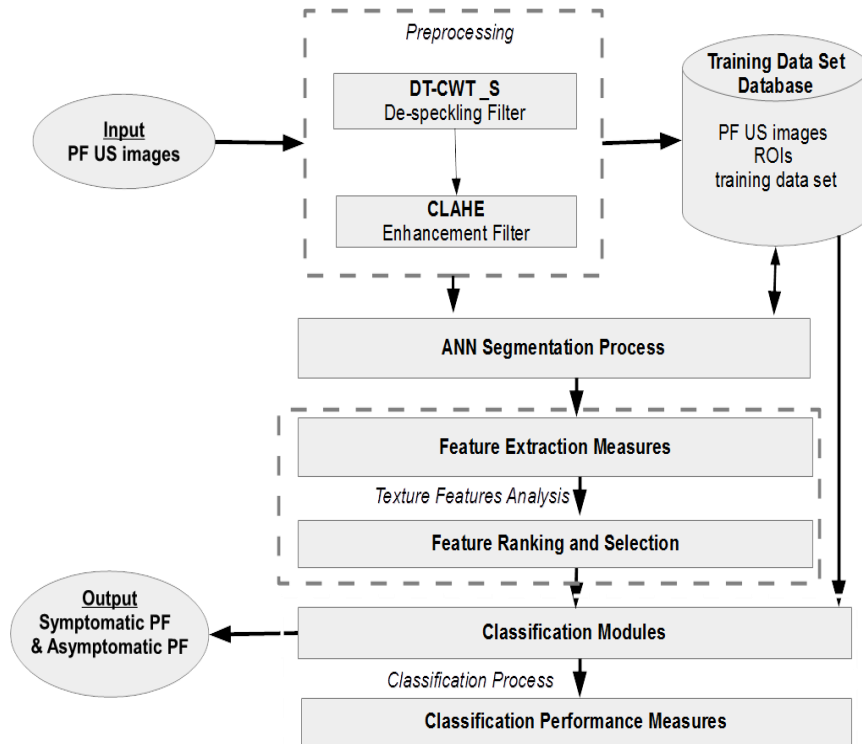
Input
PF US images

Preprocessing

DT-CWT _S
De-speckling Filter

CLAHE
Enhancement Filter

Training Data Set Database

PF US images
ROIs
training data set

ANN Segmentation Process

Feature Extraction Measures

Texture Features Analysis

Feature Ranking and Selection

Output
Symptomatic PF
& Asymptomatic PF

Classification Modules

Classification Process

Classification Performance Measures